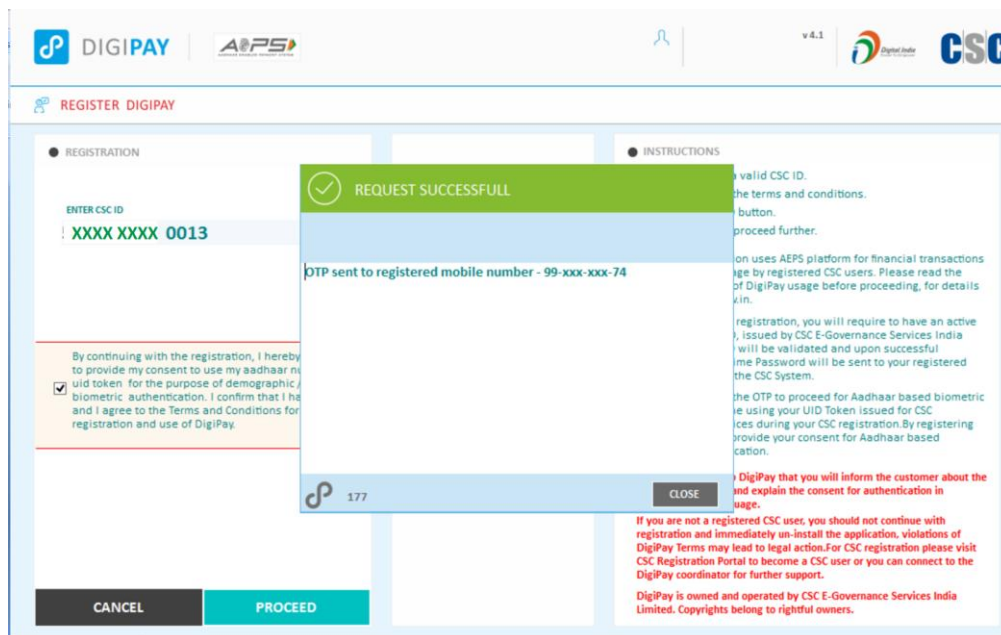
DIGIPAY AePS

v 4.1 Digital India CSC

REGISTER DIGIPAY

REGISTRATION

ENTER CSC ID

XXXX XXXX 0013

By continuing with the registration, I hereby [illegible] to provide my consent to use my aadhaar n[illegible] uid token for the purpose of demographic /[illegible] biometric authentication. I confirm that I ha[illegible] and I agree to the Terms and Conditions for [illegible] registration and use of DigiPay.

CANCEL

PROCEED

INSTRUCTIONS

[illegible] valid CSC ID.

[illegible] the terms and conditions.

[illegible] button.

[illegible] proceed further.

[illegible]on uses AEPS platform for financial transactions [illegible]ge by registered CSC users. Please read the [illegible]f DigiPay usage before proceeding, for details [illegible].in.

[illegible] registration, you will require to have an active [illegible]), issued by CSC E-Governance Services India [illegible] will be validated and upon successful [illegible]me Password will be sent to your registered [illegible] the CSC System.

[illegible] the OTP to proceed for Aadhaar based biometric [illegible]e using your UID Token issued for CSC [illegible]ices during your CSC registration.By registering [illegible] provide your consent for Aadhaar based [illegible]cation.

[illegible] DigiPay that you will inform the customer about the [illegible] and explain the consent for authentication in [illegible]uage.

If you are not a registered CSC user, you should not continue with registration and immediately un-install the application, violations of DigiPay Terms may lead to legal action.For CSC registration please visit CSC Registration Portal to become a CSC user or you can connect to the DigiPay coordinator for further support.

DigiPay is owned and operated by CSC E-Governance Services India Limited. Copyrights belong to rightful owners.

REQUEST SUCCESSFULL

OTP sent to registered mobile number - 99-xxx-xxx-74

177

CLOSE